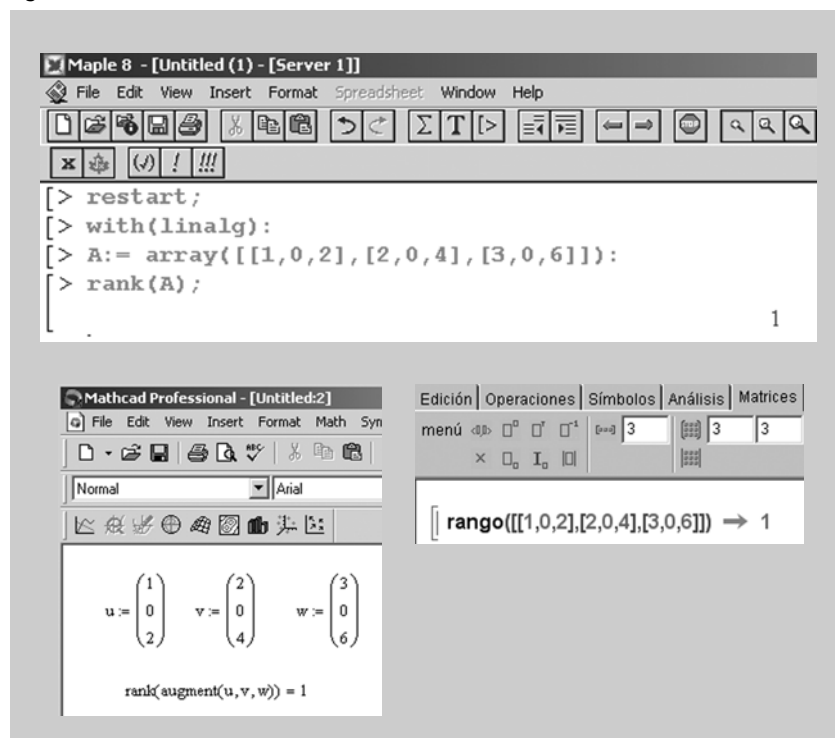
Maple 8 - [Untitled (1) - [Server 1]]

File Edit View Insert Format Spreadsheet Window Help

> restart;
> with(linalg):
> A:= array([[1,0,2],[2,0,4],[3,0,6]]):
> rank(A);

1

Mathcad Professional - [Untitled:2]

File Edit View Insert Format Math Sym

Normal Arial

u := $\begin{pmatrix} 1 \\ 0 \\ 2 \end{pmatrix}$ v := $\begin{pmatrix} 2 \\ 0 \\ 4 \end{pmatrix}$ w := $\begin{pmatrix} 3 \\ 0 \\ 6 \end{pmatrix}$

rank(augment(u, v, w)) = 1

Edición | Operaciones | Símbolos | Análisis | Matrices

menú 3 3 3

rango([[1,0,2],[2,0,4],[3,0,6]]) → 1